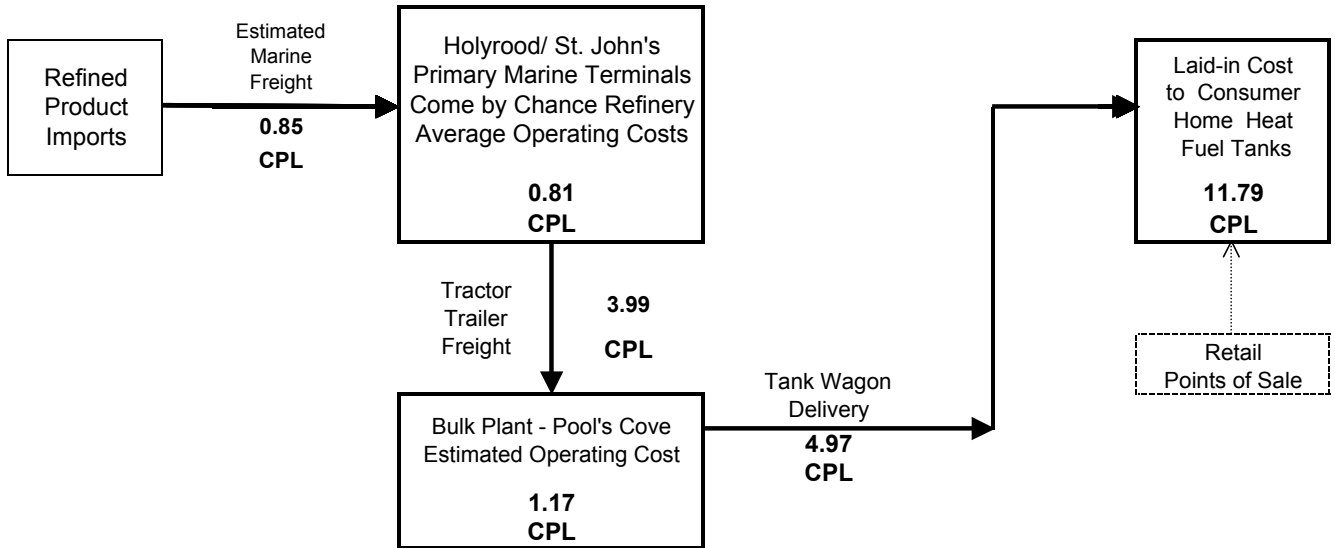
Refined Product Imports

Estimated Marine Freight

0.85
CPL

Holyrood/ St. John's Primary Marine Terminals Come by Chance Refinery Average Operating Costs

0.81
CPL

Tractor Trailer Freight

3.99
CPL

Bulk Plant - Pool's Cove Estimated Operating Cost

1.17
CPL

Tank Wagon Delivery

4.97
CPL

Laid-in Cost to Consumer Home Heat Fuel Tanks

11.79
CPL

Retail Points of Sale